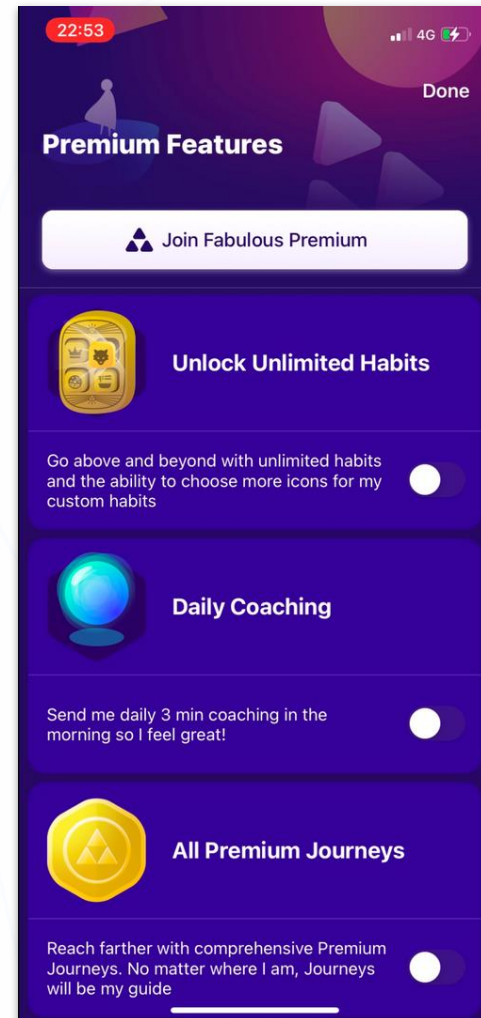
22:53
4G

Done

Premium Features

Join Fabulous Premium

Unlock Unlimited Habits

Go above and beyond with unlimited habits and the ability to choose more icons for my custom habits

Daily Coaching

Send me daily 3 min coaching in the morning so I feel great!

All Premium Journeys

Reach farther with comprehensive Premium Journeys. No matter where I am, Journeys will be my guide